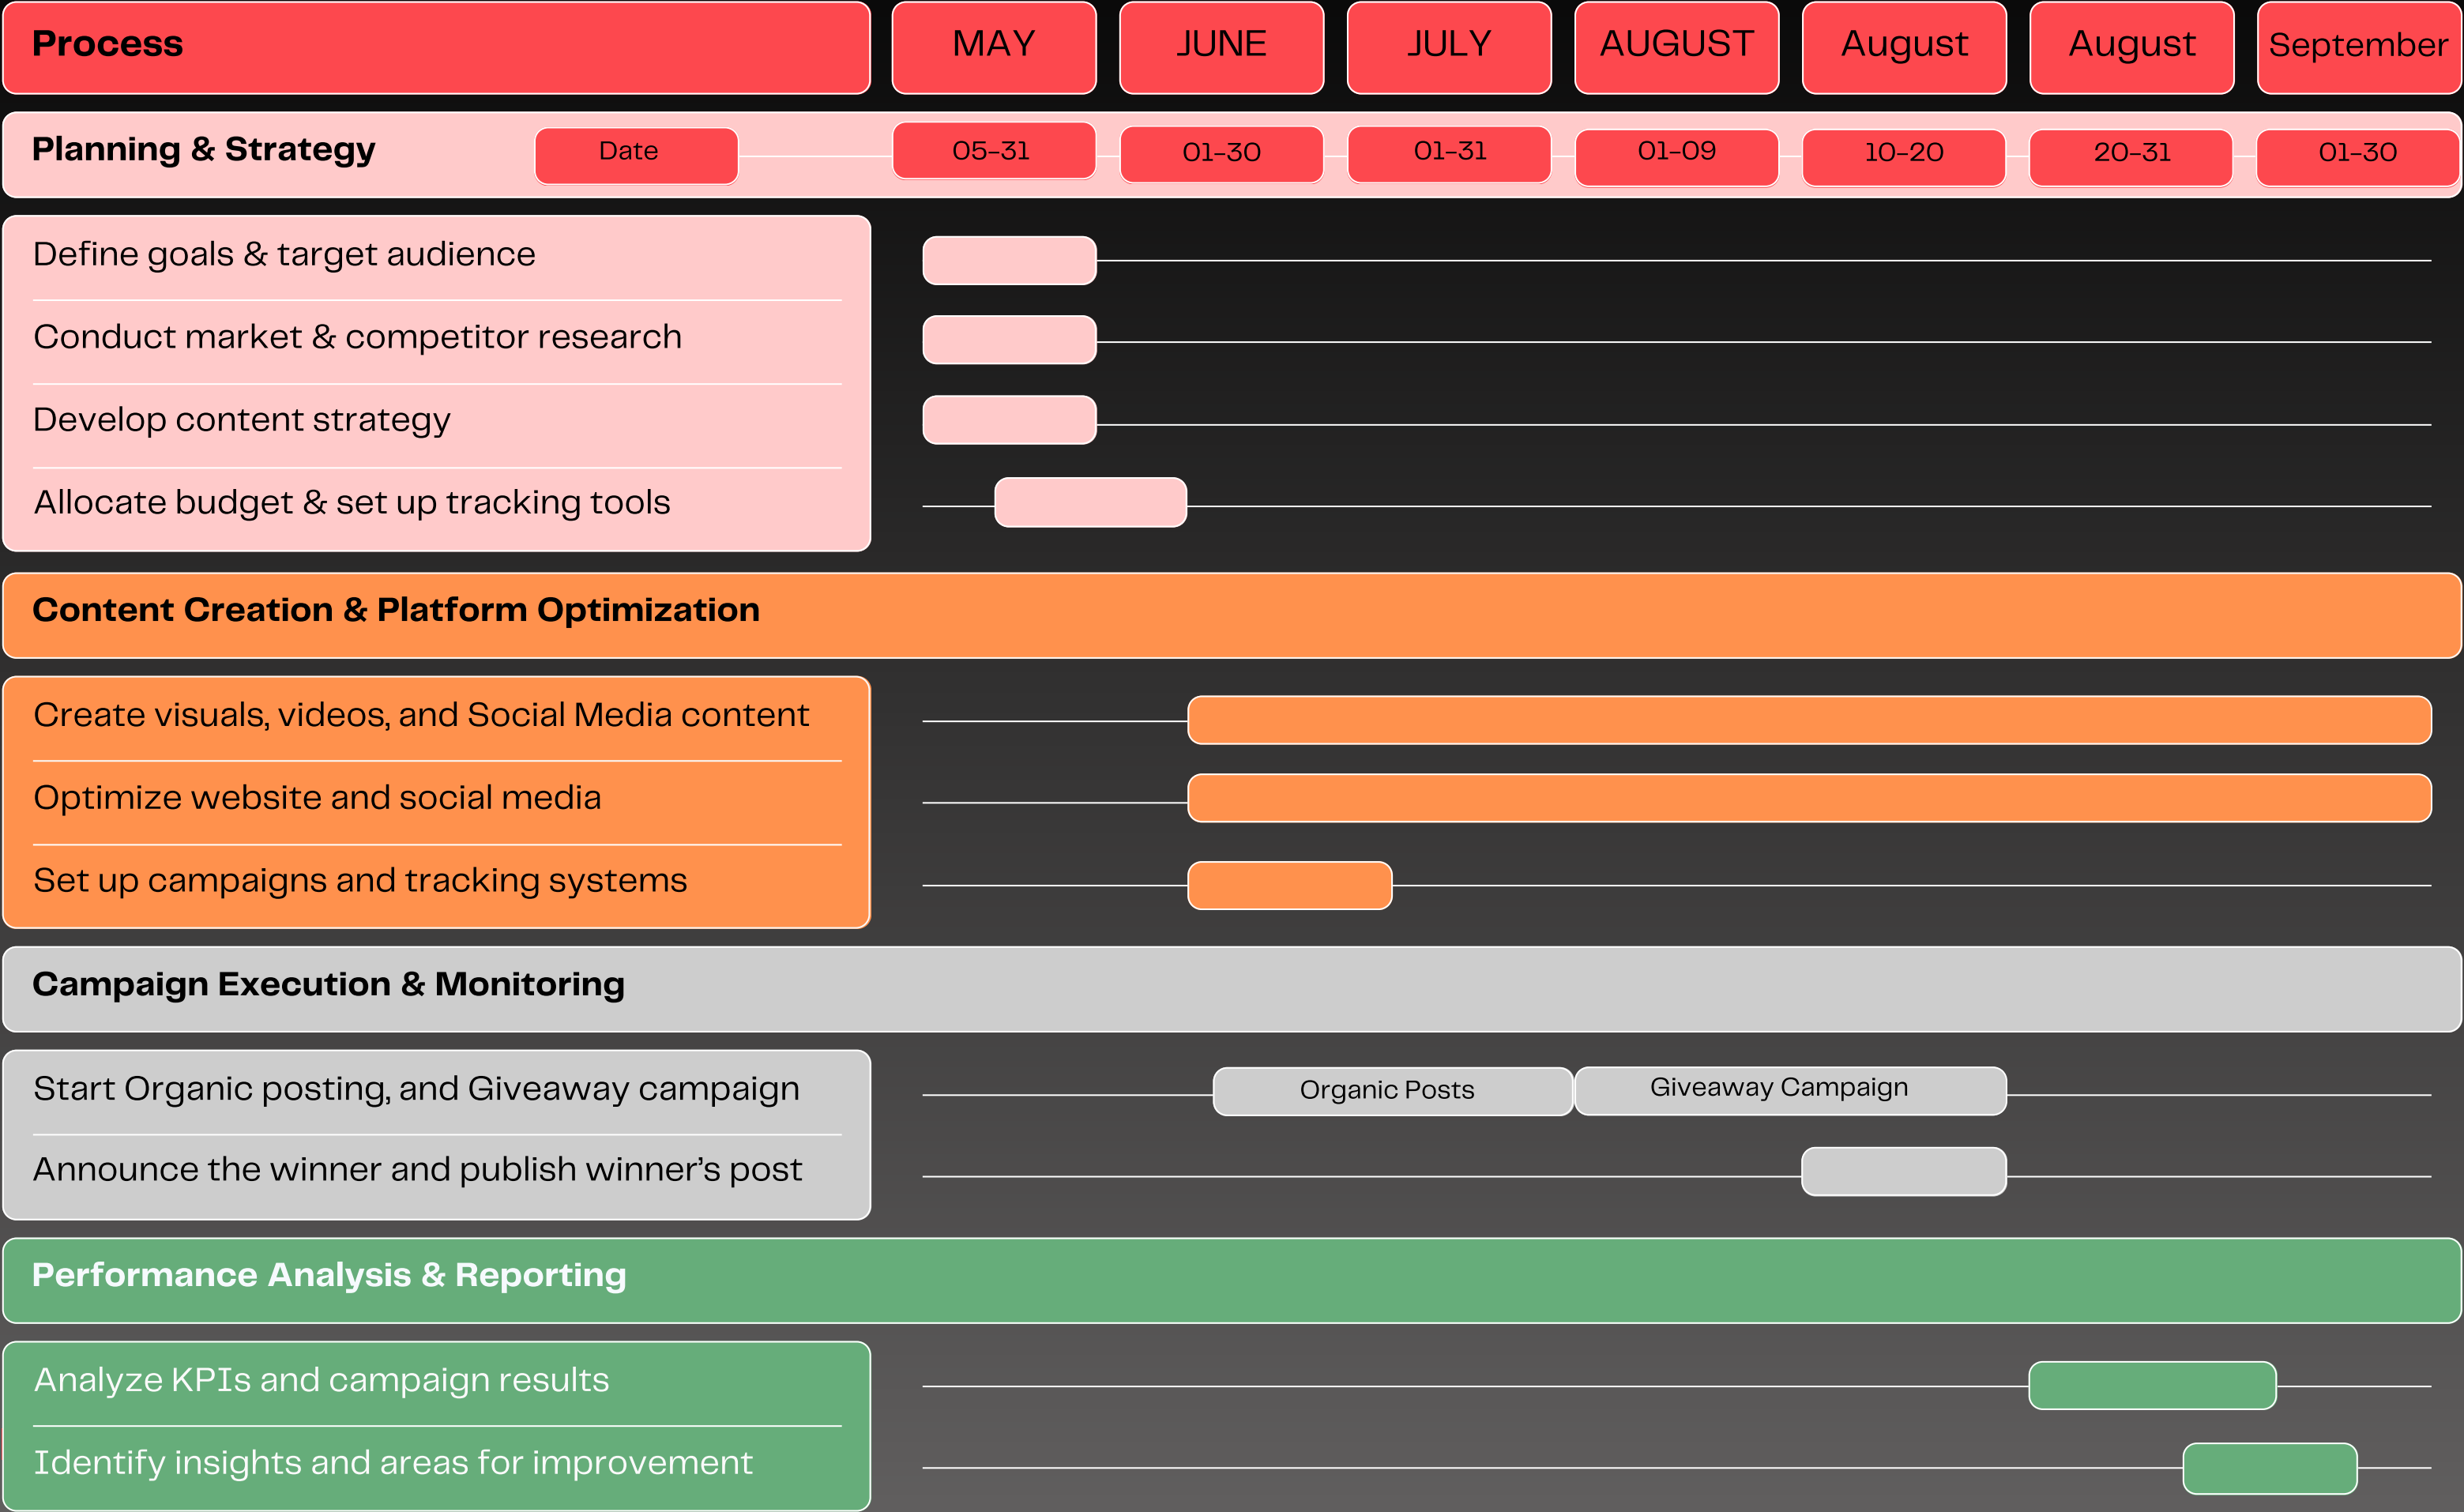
| Process | MAY | JUNE | JULY | AUGUST | August | August | September |
|---|---|---|---|---|---|---|---|
| Planning & Strategy Date | 05-31 | 01-30 | 01-31 | 01-09 | 10-20 | 20-31 | 01-30 |

Define goals & target audience

Conduct market & competitor research

Develop content strategy

Allocate budget & set up tracking tools

Content Creation & Platform Optimization

Create visuals, videos, and Social Media content

Optimize website and social media

Set up campaigns and tracking systems

Campaign Execution & Monitoring

Start Organic posting, and Giveaway campaign

Organic Posts

Giveaway Campaign

Announce the winner and publish winner's post

Performance Analysis & Reporting

Analyze KPIs and campaign results

Identify insights and areas for improvement